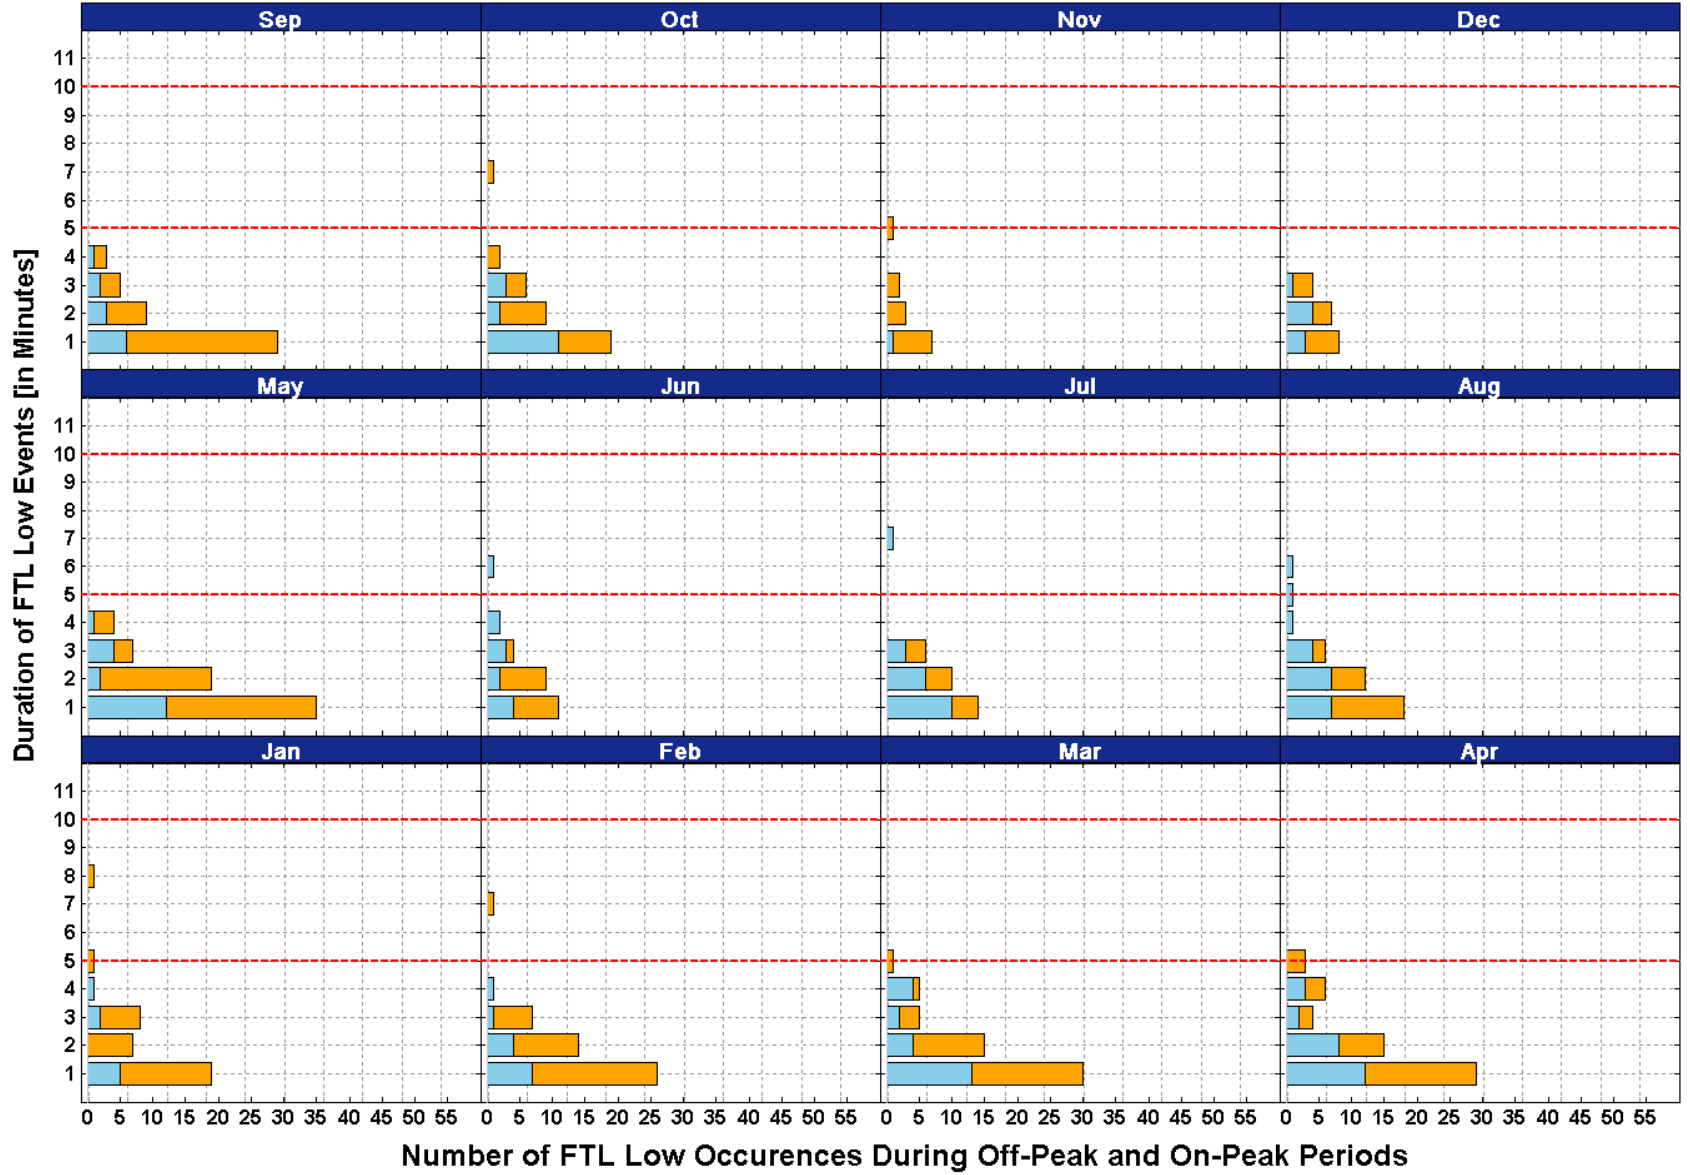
Duration of FTL Low Events [in Minutes]

Sep

Oct

Nov

Dec

11
10
9
8
7
6
5
4
3
2
1

May

Jun

Jul

Aug

11
10
9
8
7
6
5
4
3
2
1

Jan

Feb

Mar

Apr

11
10
9
8
7
6
5
4
3
2
1

0 5 10 15 20 25 30 35 40 45 50 55
0 5 10 15 20 25 30 35 40 45 50 55
0 5 10 15 20 25 30 35 40 45 50 55
0 5 10 15 20 25 30 35 40 45 50 55

Number of FTL Low Occurences During Off-Peak and On-Peak Periods